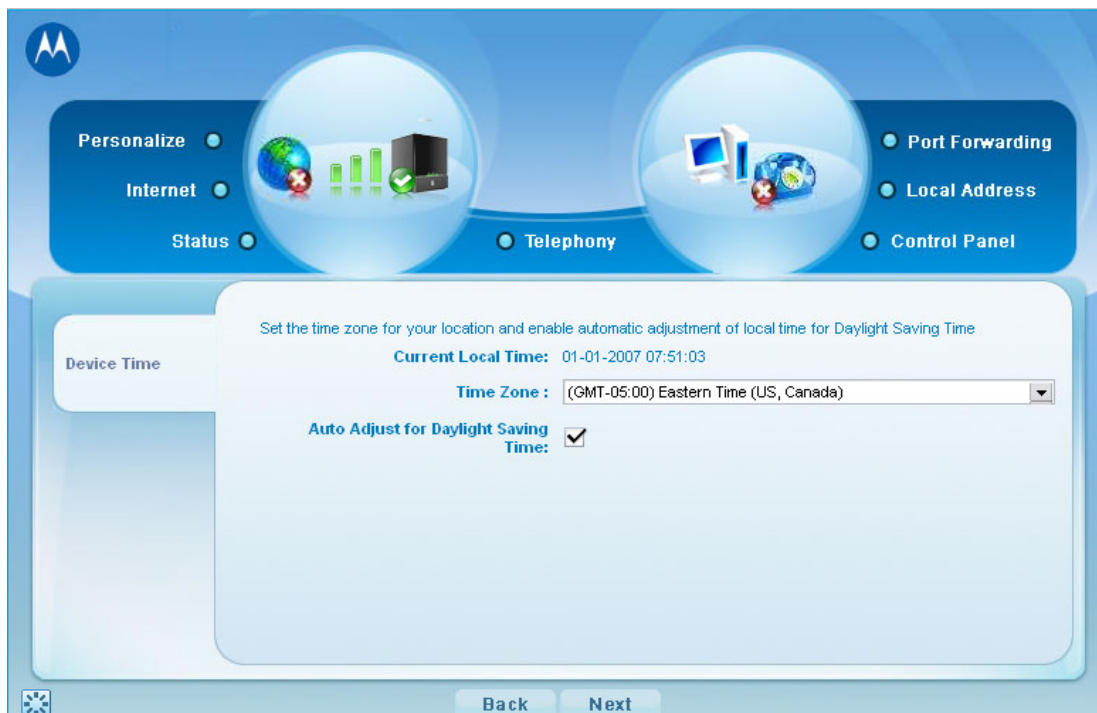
Personalize

Internet

Status

Telephony

Port Forwarding

Local Address

Control Panel

Device Time

Set the time zone for your location and enable automatic adjustment of local time for Daylight Saving Time

Current Local Time: 01-01-2007 07:51:03

Time Zone : (GMT-05:00) Eastern Time (US, Canada)

Auto Adjust for Daylight Saving Time:

Back Next